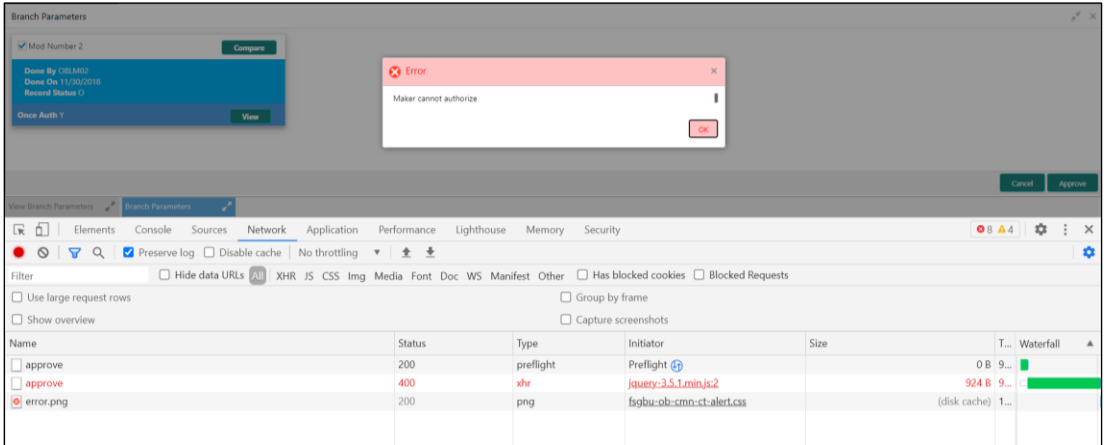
Branch Parameters

Mod Number 2
Compare

Done By OBLM02
Done On 11/30/2018
Record Status O

Once Auth Y
View

Error
Maker cannot authorize
OK

Cancel
Approve

View Branch Parameters
Branch Parameters

Elements Console Sources Network Application Performance Lighthouse Memory Security
8 4

Preserve log Disable cache No throttling

Filter
Hide data URLs All XHR JS CSS Img Media Font Doc WS Manifest Other Has blocked cookies Blocked Requests

Use large request rows
Group by frame
Show overview
Capture screenshots

| Name | Status | Type | Initiator | Size | T... | Waterfall |
|---|---|---|---|---|---|---|
| approve | 200 | preflight | Preflight | 0 B | 9... | |
| approve | 400 | xhr | jquery-3.5.1.min.js:2 | 924 B | 9... | |
| error.png | 200 | png | fsgbu-ob-cmn-ct-alert.css | (disk cache) | 1... | |